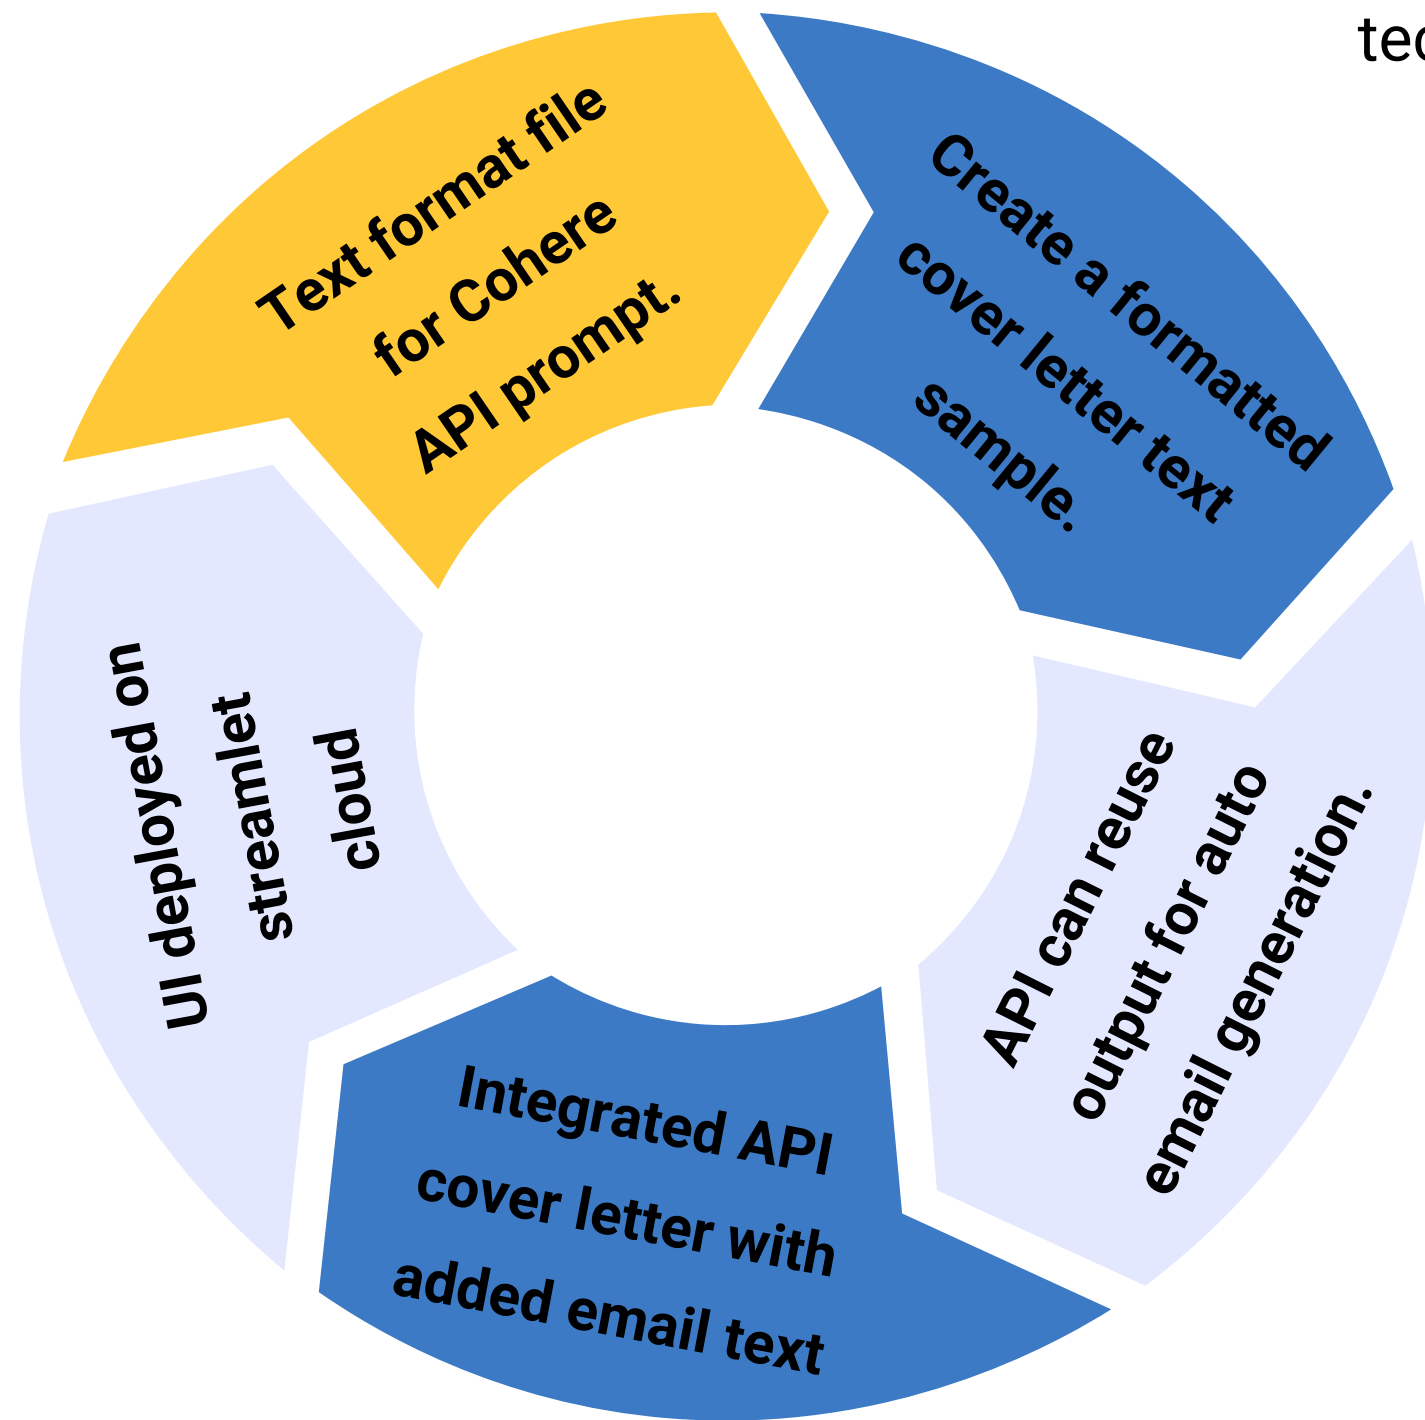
tec

Text format file for Cohere API prompt.

Create a formatted cover letter text sample.

API can reuse output for auto email generation.

Integrated API cover letter with added email text

UI deployed on streamlet cloud